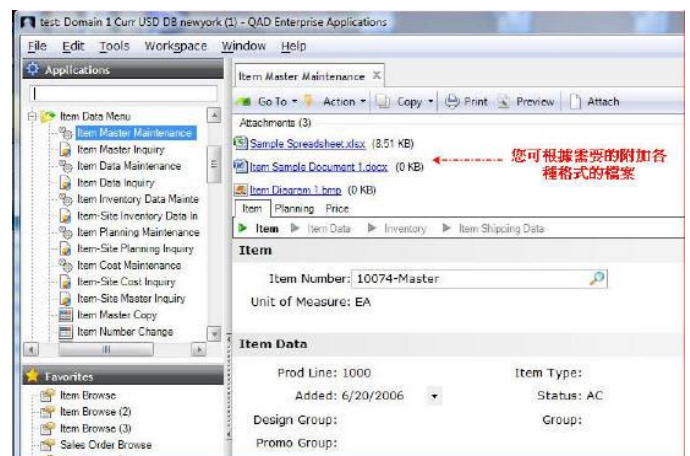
test: Domain 1 Curr USD DB newyork (1) - QAD Enterprise Applications

File Edit Tools Workspace Window Help

Applications

Item Data Menu
Item Master Maintenance
Item Master Inquiry
Item Data Maintenance
Item Data Inquiry
Item Inventory Data Mainte
Item-Site Inventory Data In
Item Planning Maintenance
Item-Site Planning Inquiry
Item Cost Maintenance
Item-Site Cost Inquiry
Item-Site Master Inquiry
Item Master Copy
Item Number Change

Favorites
Item Browse
Item Browse (2)
Item Browse (3)
Sales Order Browse

Item Master Maintenance

Go To Action Copy Print Preview Attach

Attachments (3)

Sample Spreadsheet.xlsx (8.51 KB)
Item Sample Document 1.docx (0 KB)
Item Diagram 1.bmp (0 KB)

您可根據需要的附加各種格式的檔案

Item Planning Price

Item Item Data Inventory Item Shipping Data

Item

Item Number: 10074-Master

Unit of Measure: EA

Item Data

Prod Line: 1000
Item Type:
Added: 6/20/2006
Status: AC
Design Group:
Group:
Promo Group: